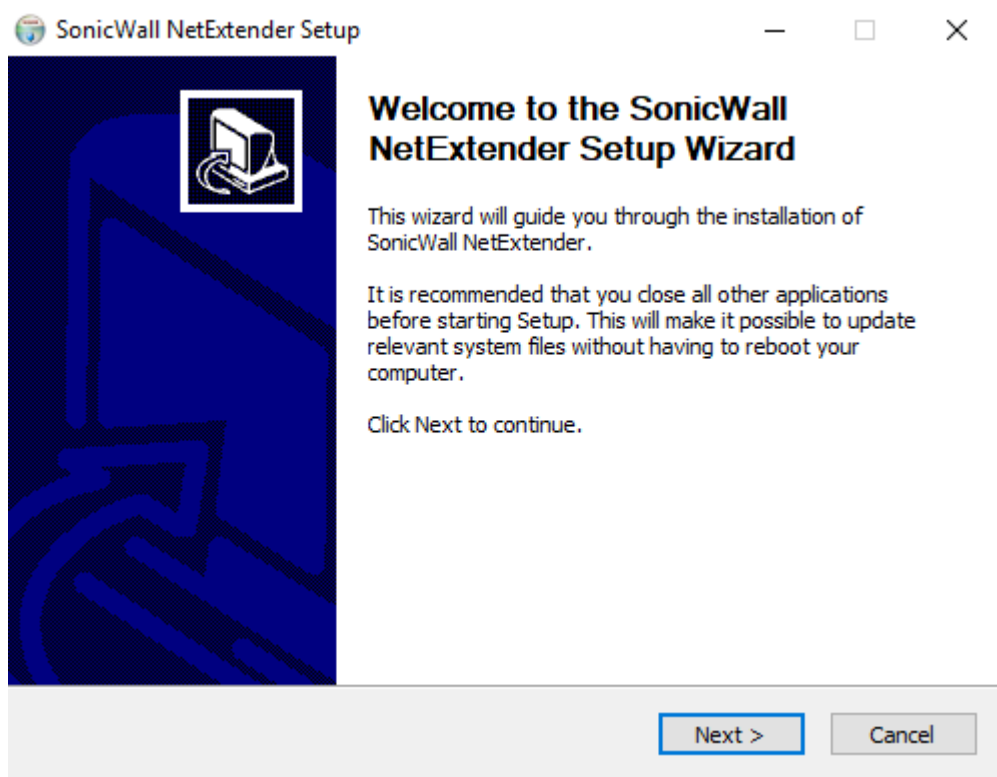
SonicWall NetExtender Setup

Welcome to the SonicWall NetExtender Setup Wizard

This wizard will guide you through the installation of SonicWall NetExtender.

It is recommended that you close all other applications before starting Setup. This will make it possible to update relevant system files without having to reboot your computer.

Click Next to continue.

Next >
Cancel